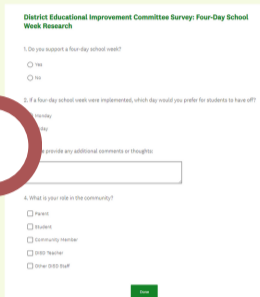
District Educational Improvement Committee Survey: Four-Day School Week Research

1. Do you support a four-day school week?

Yes

No

2. If a four-day school week were implemented, which day would you prefer for students to have off?

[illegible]nday

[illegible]day

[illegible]e provide any additional comments or thoughts:

4. What is your role in the community?

Parent

Student

Community Member

DISD Teacher

Other DISD Staff

Done